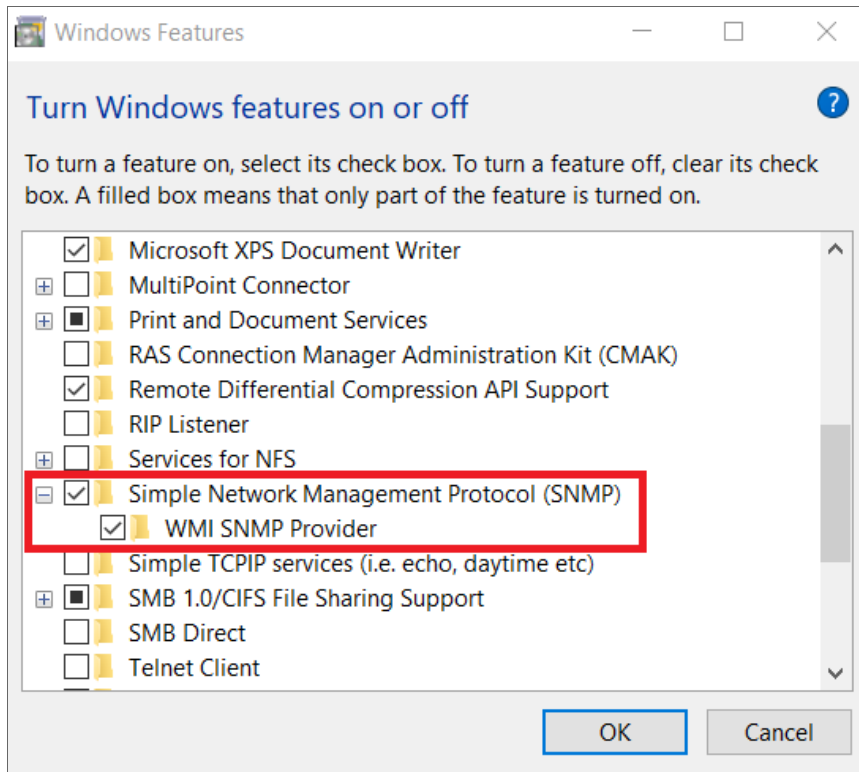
Windows Features

Turn Windows features on or off

To turn a feature on, select its check box. To turn a feature off, clear its check box. A filled box means that only part of the feature is turned on.

Microsoft XPS Document Writer
MultiPoint Connector
Print and Document Services
RAS Connection Manager Administration Kit (CMAK)
Remote Differential Compression API Support
RIP Listener
Services for NFS
Simple Network Management Protocol (SNMP)
WMI SNMP Provider
Simple TCPIP services (i.e. echo, daytime etc)
SMB 1.0/CIFS File Sharing Support
SMB Direct
Telnet Client

OK
Cancel